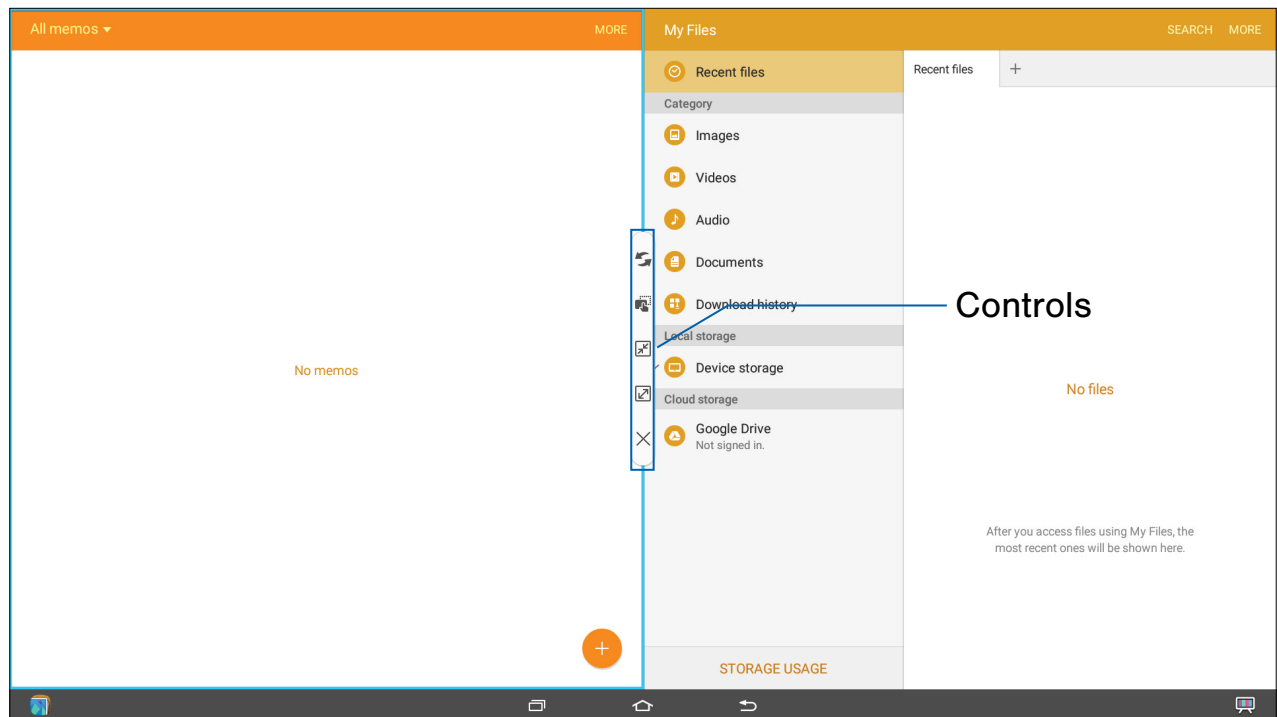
All memos

MORE

No memos

My Files

SEARCH MORE

Recent files

Category

Images

Videos

Audio

Documents

Download history

Local storage

Device storage

Cloud storage

Google Drive
Not signed in.

STORAGE USAGE

Recent files +

No files

After you access files using My Files, the most recent ones will be shown here.

Controls